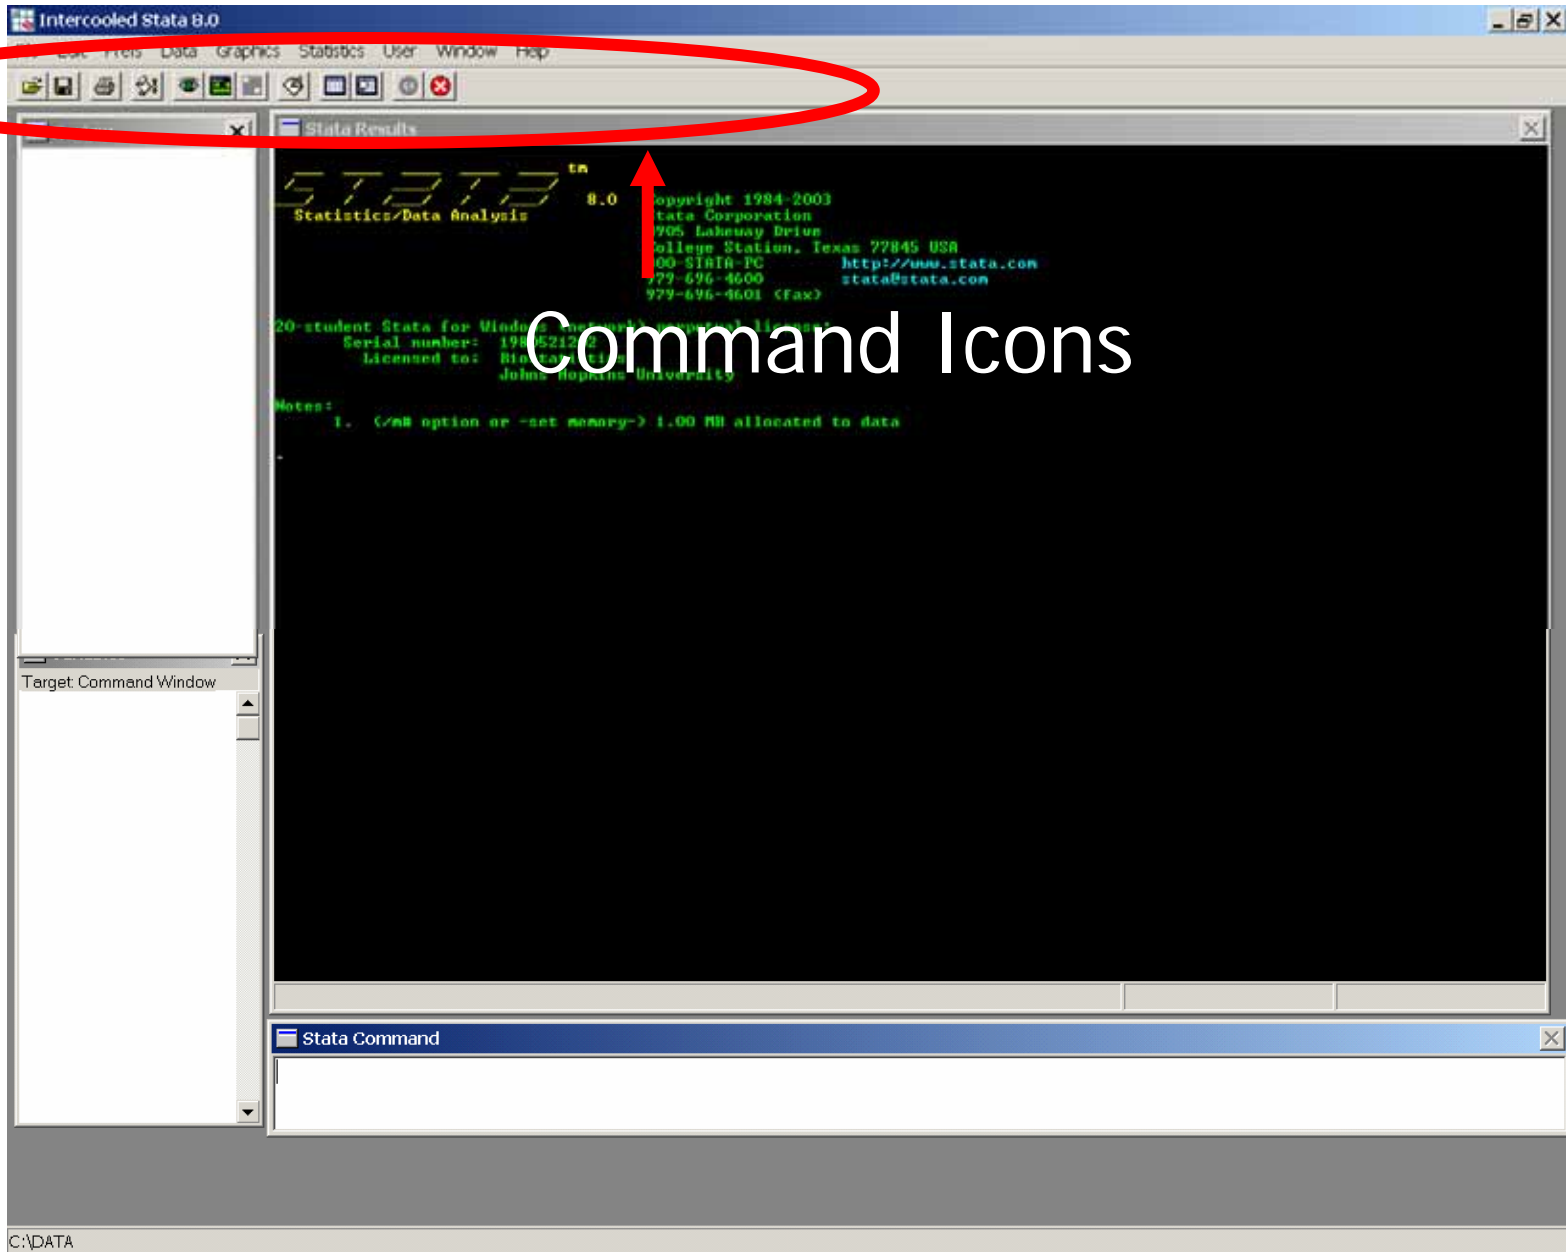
Intercooled Stata 8.0

Edit Prefs Data Graphics Statistics User Window Help

Stata Results

STATA tm 8.0
Statistics/Data Analysis

opyright 1984-2003
tata Corporation
905 Lakeway Drive
ollege Station, Texas 77845 USA
00-STATA-PC http://www.stata.com
979-696-4600 stata@stata.com
979-696-4601 (fax)

20-student Stata for Windo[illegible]
Serial number: 19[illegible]
Licensed to: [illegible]
Johns Hopkins University

Notes:
1. (/m# option or -set memory-) 1.00 MB allocated to data

Command Icons

Target Command Window

Stata Command

C:\DATA